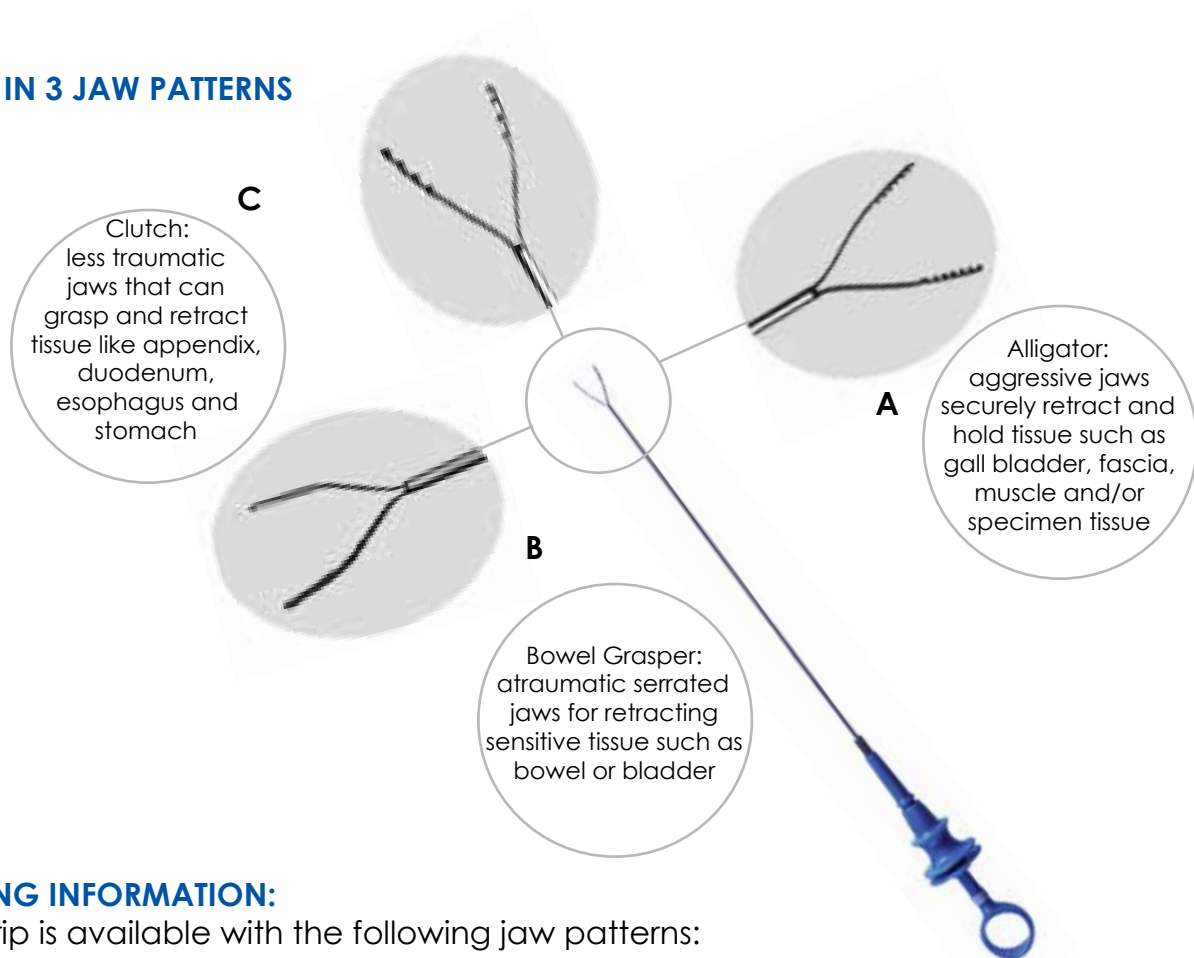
IN 3 JAW PATTERNS

C

Clutch: less traumatic jaws that can grasp and retract tissue like appendix, duodenum, esophagus and stomach

A

Alligator: aggressive jaws securely retract and hold tissue such as gall bladder, fascia, muscle and/or specimen tissue

B

Bowel Grasper: atraumatic serrated jaws for retracting sensitive tissue such as bowel or bladder

NG INFORMATION:

rip is available with the following jaw patterns: